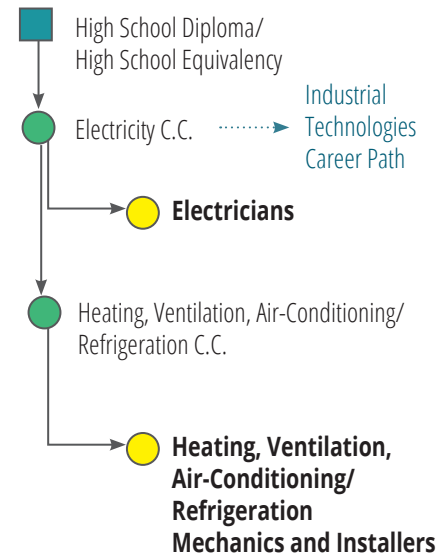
High School Diploma/
High School Equivalency

Electricity C.C.

Industrial Technologies Career Path

Electricians

Heating, Ventilation, Air-Conditioning/ Refrigeration C.C.

Heating, Ventilation, Air-Conditioning/ Refrigeration Mechanics and Installers